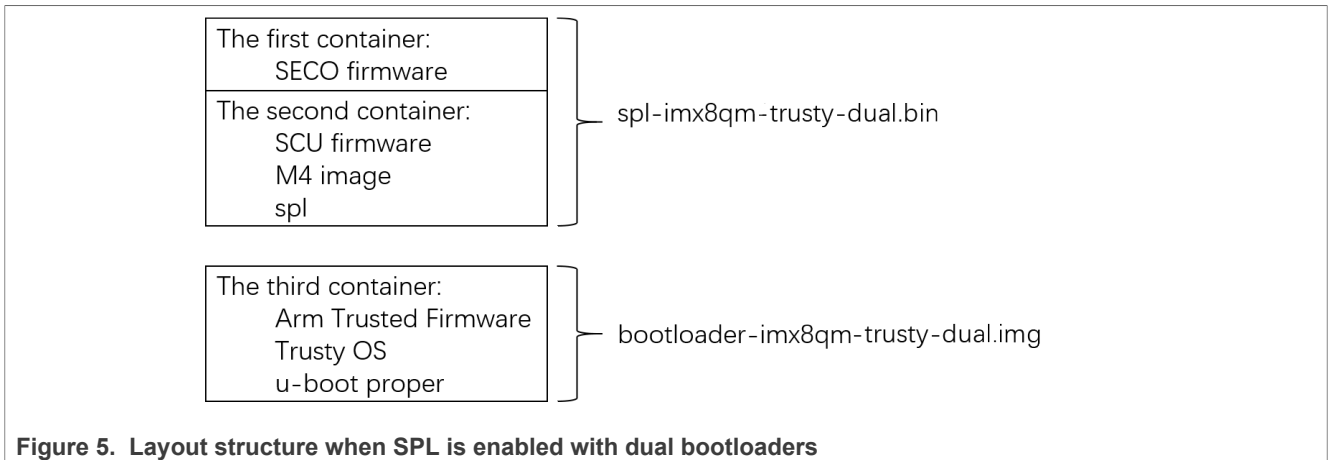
The first container:
SECO firmware

The second container:
SCU firmware
M4 image
spl

spl-imx8qm-trusty-dual.bin

The third container:
Arm Trusted Firmware
Trusty OS
u-boot proper

bootloader-imx8qm-trusty-dual.img

Figure 5. Layout structure when SPL is enabled with dual bootloaders